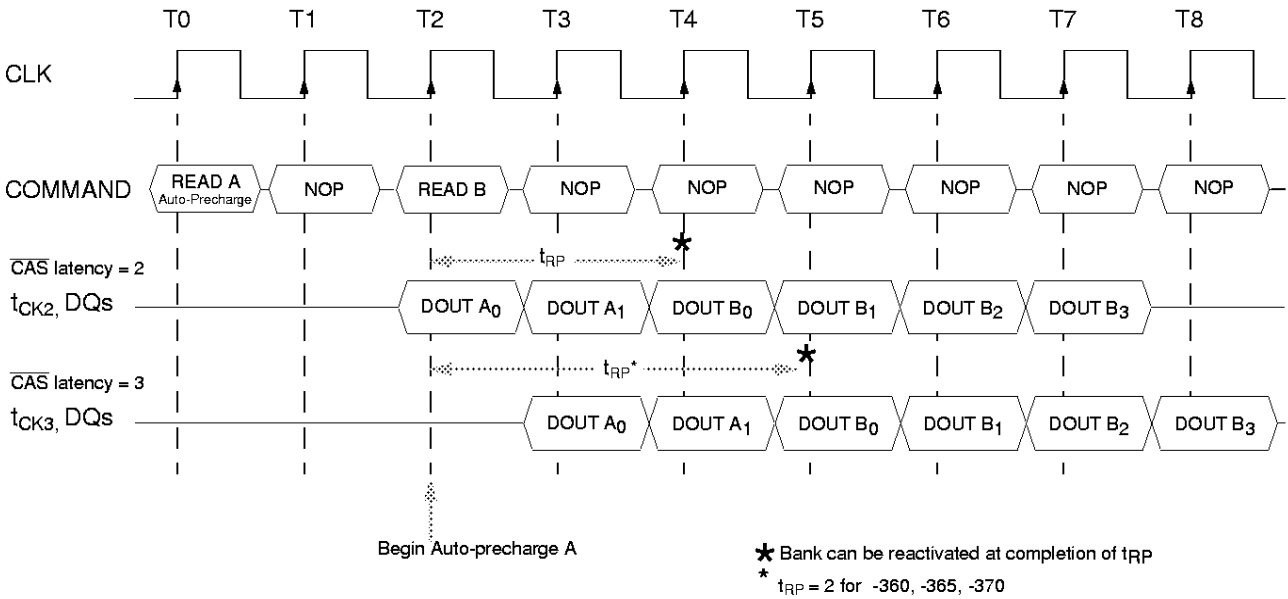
T0 T1 T2 T3 T4 T5 T6 T7 T8

CLK

COMMAND

READ A
Auto-Precharge

NOP

READ B

NOP

NOP

NOP

NOP

NOP

NOP

$\overline{CAS}$ latency = 2

$t_{RP}$

$t_{CK2}$, DQs

DOUT $A_0$

DOUT $A_1$

DOUT $B_0$

DOUT $B_1$

DOUT $B_2$

DOUT $B_3$

$\overline{CAS}$ latency = 3

$t_{RP}*$

$t_{CK3}$, DQs

DOUT $A_0$

DOUT $A_1$

DOUT $B_0$

DOUT $B_1$

DOUT $B_2$

DOUT $B_3$

Begin Auto-precharge A

★ Bank can be reactivated at completion of $t_{RP}$

* $t_{RP}$ = 2 for -360, -365, -370